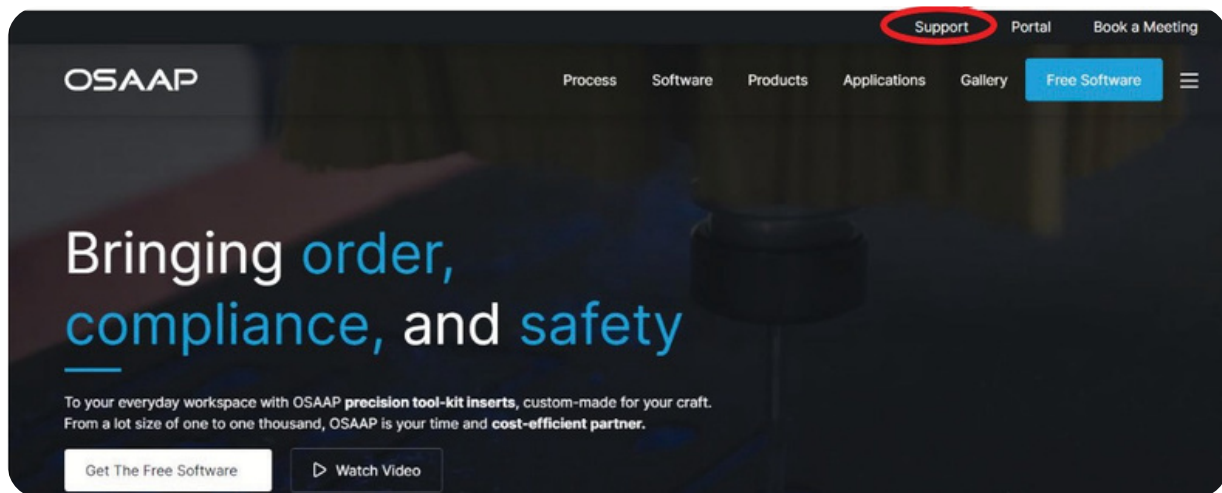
Support Portal Book a Meeting

OSAAP

Process Software Products Applications Gallery Free Software

Bringing order, compliance, and safety

To your everyday workspace with OSAAP **precision tool-kit inserts**, custom-made for your craft. From a lot size of one to one thousand, OSAAP is your time and **cost-efficient partner.**

Get The Free Software

Watch Video